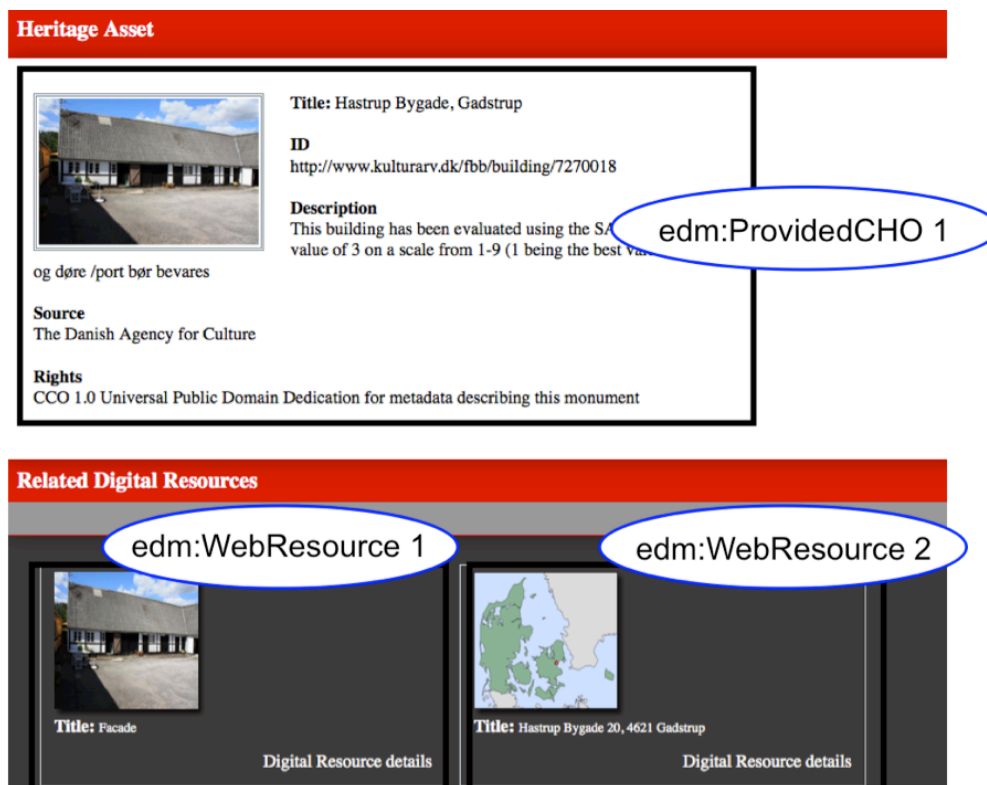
Heritage Asset

Title: Hastrup Bygade, Gadstrup

ID
http://www.kulturarv.dk/fbb/building/7270018

Description
This building has been evaluated using the SA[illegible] value of 3 on a scale from 1-9 (1 being the best va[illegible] og døre /port bør bevares

edm:ProvidedCHO 1

Source
The Danish Agency for Culture

Rights
CCO 1.0 Universal Public Domain Dedication for metadata describing this monument

Related Digital Resources

edm:WebResource 1

edm:WebResource 2

Title: Facade

Digital Resource details

Title: Hastrup Bygade 20, 4621 Gadstrup

Digital Resource details